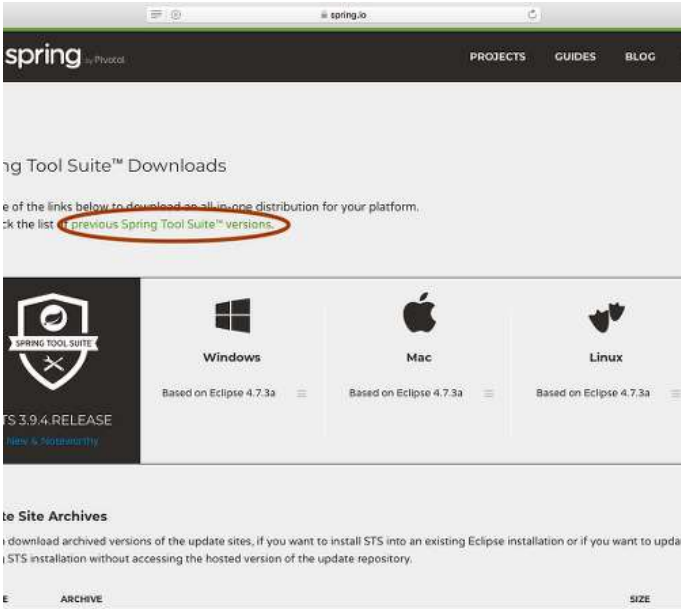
spring.io

spring by Pivotal

PROJECTS GUIDES BLOG

ng Tool Suite™ Downloads

e of the links below to download an all-in-one distribution for your platform.
ck the list of previous Spring Tool Suite™ versions.

SPRING TOOL SUITE

TS 3.9.4.RELEASE
New & Noteworthy

Windows
Based on Eclipse 4.7.3a

Mac
Based on Eclipse 4.7.3a

Linux
Based on Eclipse 4.7.3a

te Site Archives

download archived versions of the update sites, if you want to install STS into an existing Eclipse installation or if you want to upda STS installation without accessing the hosted version of the update repository.

E ARCHIVE SIZE